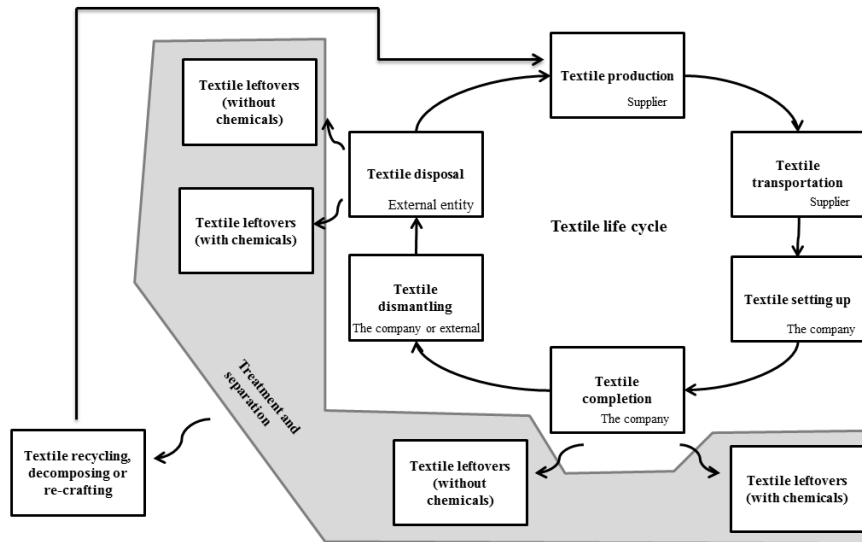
Textile leftovers (without chemicals)

Textile production
Supplier

Textile disposal
External entity

Textile leftovers (with chemicals)

Textile transportation
Supplier

Textile life cycle

Textile dismantling
The company or external

Textile setting up
The company

Treatment and separation

Textile completion
The company

Textile recycling, decomposing or re-crafting

Textile leftovers (without chemicals)

Textile leftovers (with chemicals)